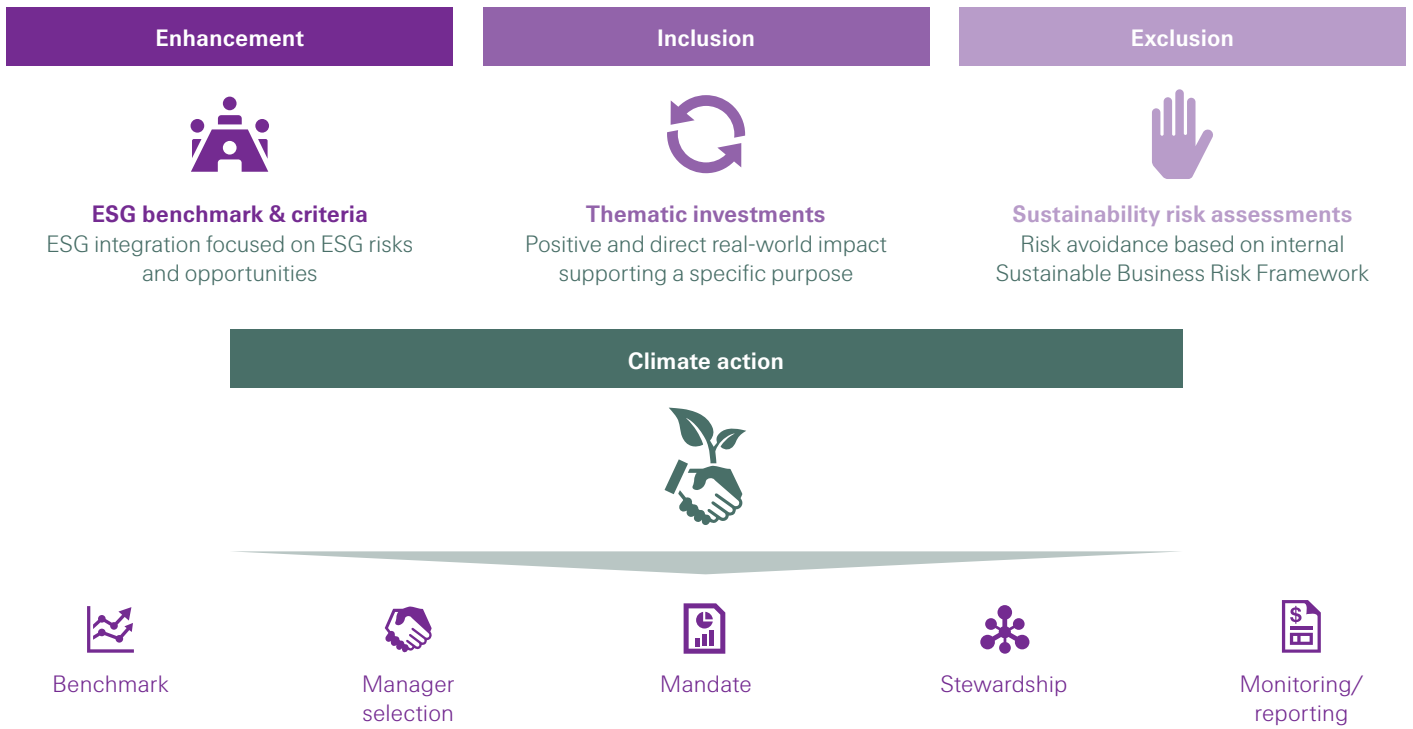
Enhancement

Inclusion

Exclusion

ESG benchmark & criteria
ESG integration focused on ESG risks and opportunities

Thematic investments
Positive and direct real-world impact supporting a specific purpose

Sustainability risk assessments
Risk avoidance based on internal Sustainable Business Risk Framework

Climate action

Benchmark

Manager selection

Mandate

Stewardship

Monitoring/ reporting